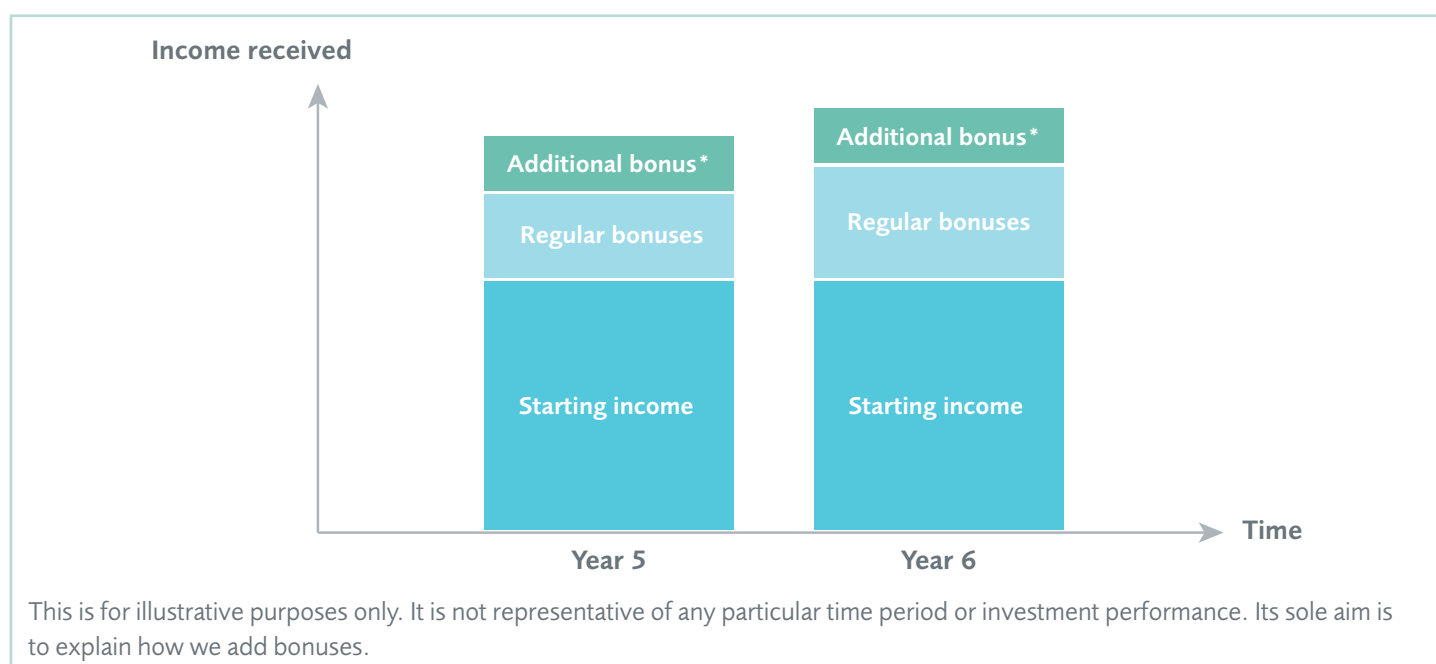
Income received

Additional bonus*

Regular bonuses

Starting income

Additional bonus*

Regular bonuses

Starting income

Time

Year 5

Year 6

This is for illustrative purposes only. It is not representative of any particular time period or investment performance. Its sole aim is to explain how we add bonuses.